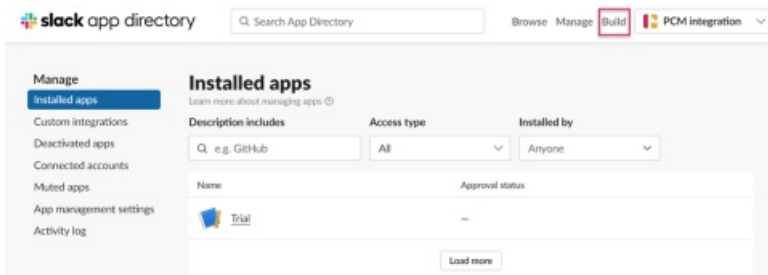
slack app directory

Search App Directory

Browse Manage Build

PCM integration

Manage
Installed apps
Custom integrations
Deactivated apps
Connected accounts
Muted apps
App management settings
Activity log

Installed apps
Learn more about managing apps

Description includes
e.g. GitHub

Access type
All

Installed by
Anyone

| Name | Approval status |
|---|---|
| Trial | – |

Load more